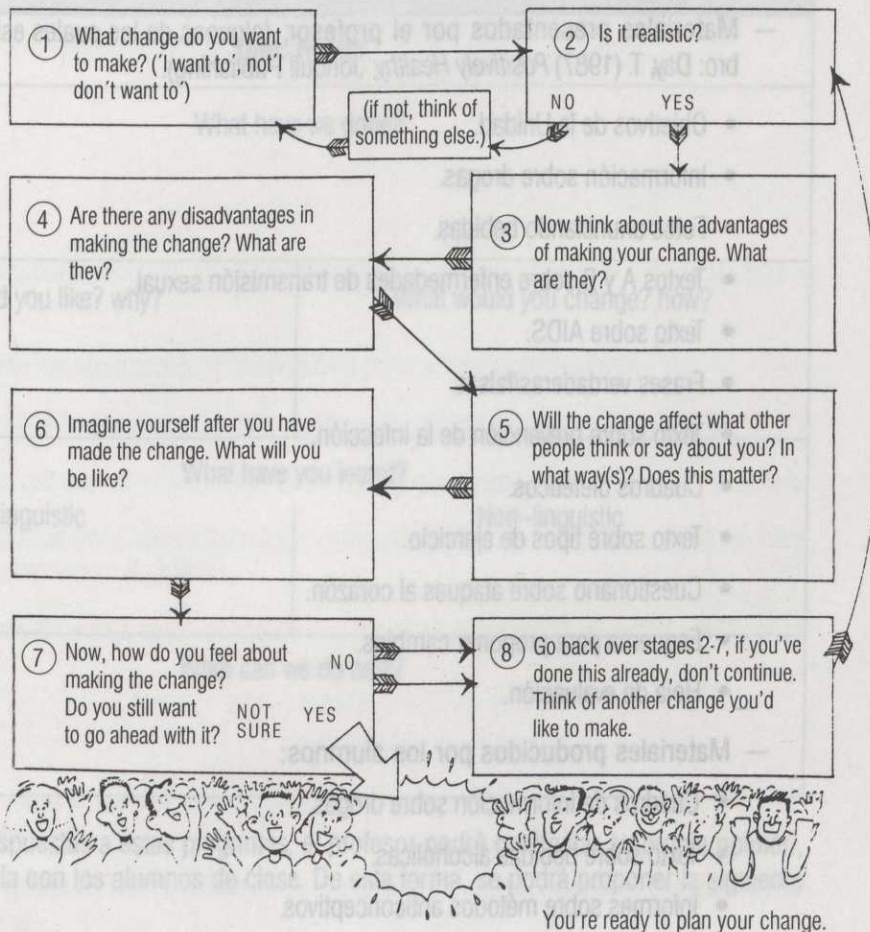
1 What change do you want to make? ('I want to', not 'I don't want to')

2 Is it realistic?

NO YES

(if not, think of something else.)

4 Are there any disadvantages in making the change? What are they?

3 Now think about the advantages of making your change. What are they?

6 Imagine yourself after you have made the change. What will you be like?

5 Will the change affect what other people think or say about you? In what way(s)? Does this matter?

7 Now, how do you feel about making the change? Do you still want to go ahead with it?

NO

NOT SURE YES

8 Go back over stages 2-7, if you've done this already, don't continue. Think of another change you'd like to make.

You're ready to plan your change.